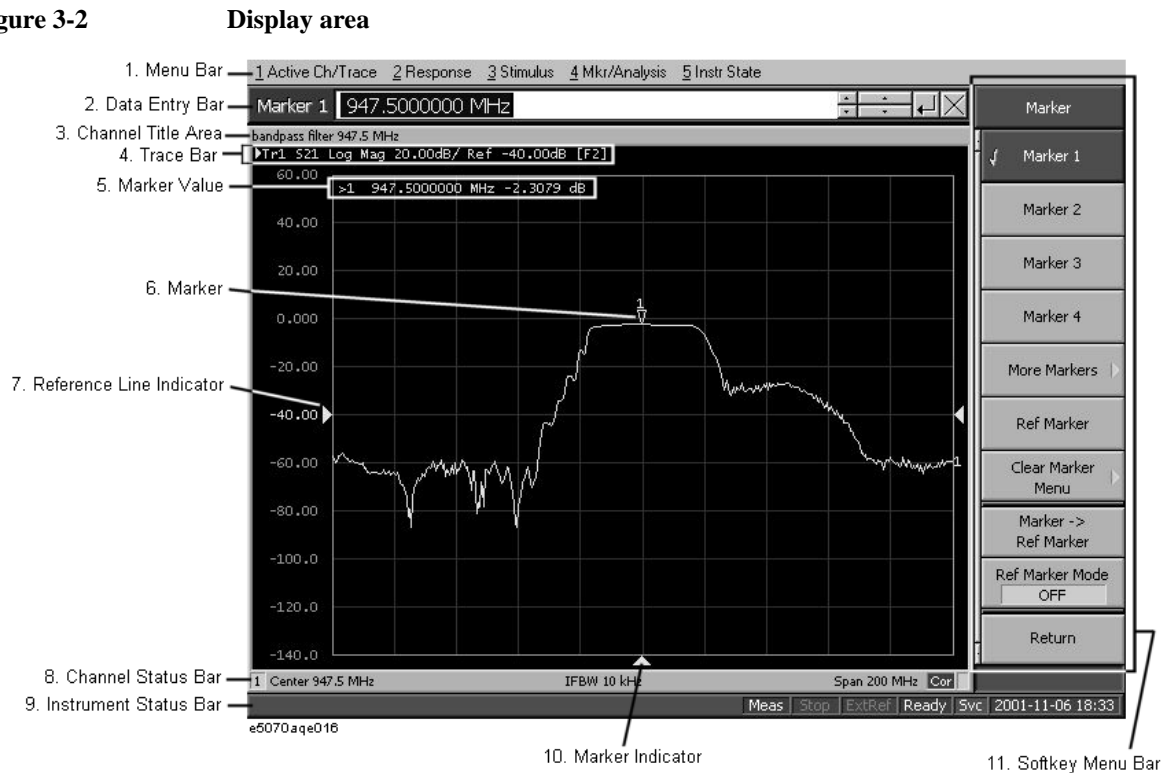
igure 3-2 Display area

1. Menu Bar
1 Active Ch/Trace 2 Response 3 Stimulus 4 Mkr/Analysis 5 Instr State

2. Data Entry Bar
Marker 1 947.5000000 MHz

3. Channel Title Area
bandpass filter 947.5 MHz

4. Trace Bar
Tr1 S21 Log Mag 20.00dB/ Ref -40.00dB [F2]

5. Marker Value
>1 947.5000000 MHz -2.3079 dB

6. Marker

7. Reference Line Indicator

60.00
40.00
20.00
0.000
-20.00
-40.00
-60.00
-80.00
-100.0
-120.0
-140.0

1

Marker
Marker 1
Marker 2
Marker 3
Marker 4
More Markers
Ref Marker
Clear Marker Menu
Marker -> Ref Marker
Ref Marker Mode
OFF
Return

8. Channel Status Bar
1 Center 947.5 MHz IFBW 10 kHz Span 200 MHz Cor

9. Instrument Status Bar
Meas Stop ExtRef Ready Svc 2001-11-06 18:33

e5070aqe016

10. Marker Indicator

11. Softkey Menu Bar